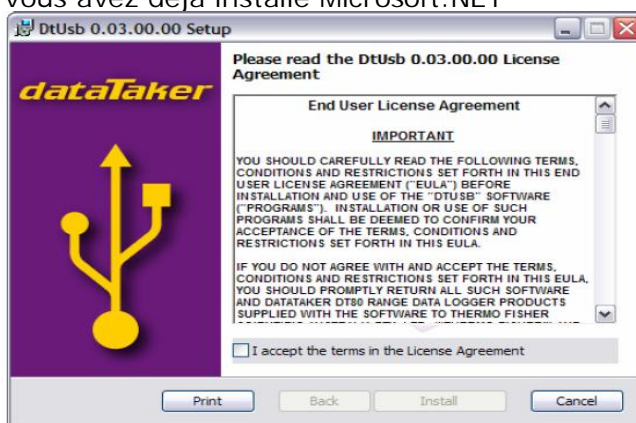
vous avez déjà installé Microsoft.NET

DtUsb 0.03.00.00 Setup

dataTaker

Please read the DtUsb 0.03.00.00 License Agreement

End User License Agreement

IMPORTANT

YOU SHOULD CAREFULLY READ THE FOLLOWING TERMS, CONDITIONS AND RESTRICTIONS SET FORTH IN THIS END USER LICENSE AGREEMENT ("EULA") BEFORE INSTALLATION AND USE OF THE "DTUSB" SOFTWARE ("PROGRAMS"). INSTALLATION OR USE OF SUCH PROGRAMS SHALL BE DEEMED TO CONFIRM YOUR ACCEPTANCE OF THE TERMS, CONDITIONS AND RESTRICTIONS SET FORTH IN THIS EULA.

IF YOU DO NOT AGREE WITH AND ACCEPT THE TERMS, CONDITIONS AND RESTRICTIONS SET FORTH IN THIS EULA, YOU SHOULD PROMPTLY RETURN ALL SUCH SOFTWARE AND DATATAKER DT80 RANGE DATA LOGGER PRODUCTS SUPPLIED WITH THE SOFTWARE TO THERMO FISHER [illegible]

I accept the terms in the License Agreement

Print Back Install Cancel